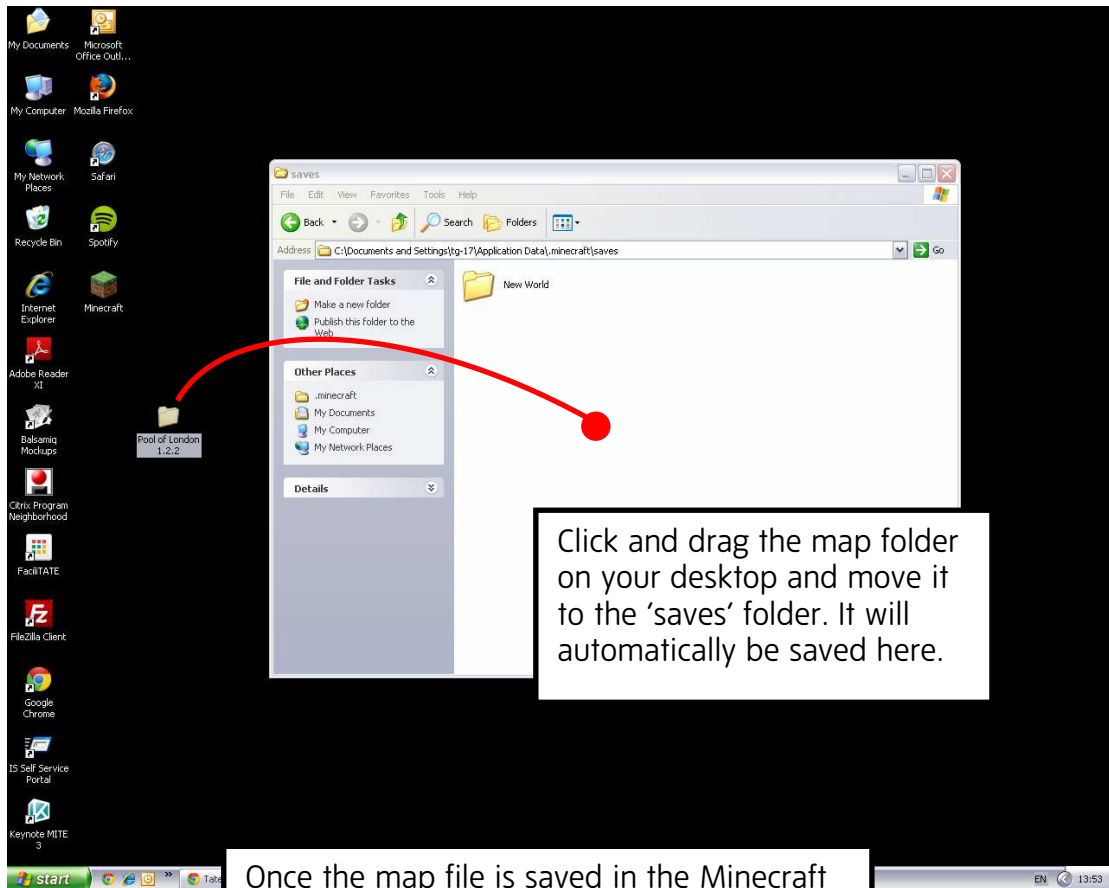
My Documents
Microsoft Office Outl...
My Computer
Mozilla Firefox
My Network Places
Safari
Recycle Bin
Spotify
Internet Explorer
Minecraft
Adobe Reader XI
Balsamiq Mockups
Pool of London 1.2.2
Citrix Program Neighborhood
FaciliTATE
FileZilla Client
Google Chrome
IS Self Service Portal
Keynote MITE 3

saves
File Edit View Favorites Tools Help
Back Search Folders
Address C:\Documents and Settings\tg-17\Application Data\.minecraft\saves Go

File and Folder Tasks
Make a new folder
Publish this folder to the Web

Other Places
.minecraft
My Documents
My Computer
My Network Places

Details

New World

Click and drag the map folder on your desktop and move it to the 'saves' folder. It will automatically be saved here.

start
Tate
Once the map file is saved in the Minecraft
EN 13:53